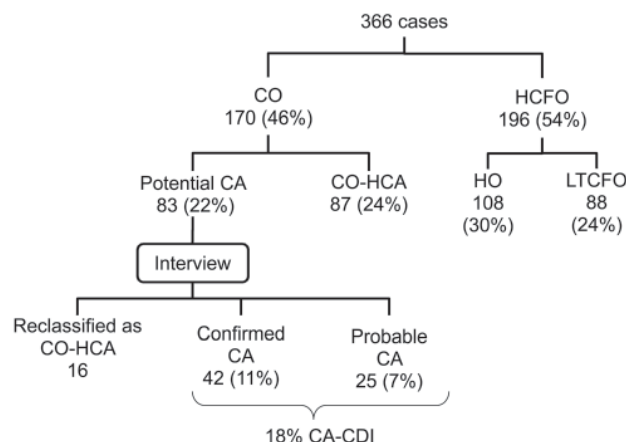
366 cases

CO
170 (46%)

HCFO
196 (54%)

Potential CA
83 (22%)

CO-HCA
87 (24%)

HO
108
(30%)

LTCFO
88
(24%)

Interview

Reclassified as
CO-HCA
16

Confirmed
CA
42 (11%)

Probable
CA
25 (7%)

18% CA-CDI